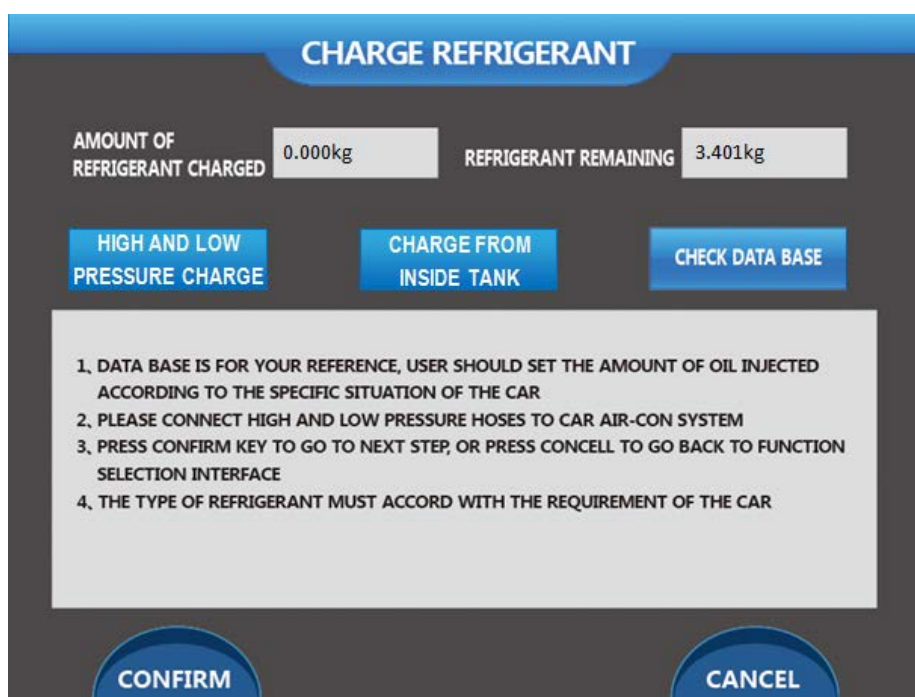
CHARGE REFRIGERANT

AMOUNT OF REFRIGERANT CHARGED 0.000kg

REFRIGERANT REMAINING 3.401kg

HIGH AND LOW PRESSURE CHARGE

CHARGE FROM INSIDE TANK

CHECK DATA BASE

1、DATA BASE IS FOR YOUR REFERENCE, USER SHOULD SET THE AMOUNT OF OIL INJECTED ACCORDING TO THE SPECIFIC SITUATION OF THE CAR
2、PLEASE CONNECT HIGH AND LOW PRESSURE HOSES TO CAR AIR-CON SYSTEM
3、PRESS CONFIRM KEY TO GO TO NEXT STEP, OR PRESS CONCELL TO GO BACK TO FUNCTION SELECTION INTERFACE
4、THE TYPE OF REFRIGERANT MUST ACCORD WITH THE REQUIREMENT OF THE CAR

CONFIRM

CANCEL